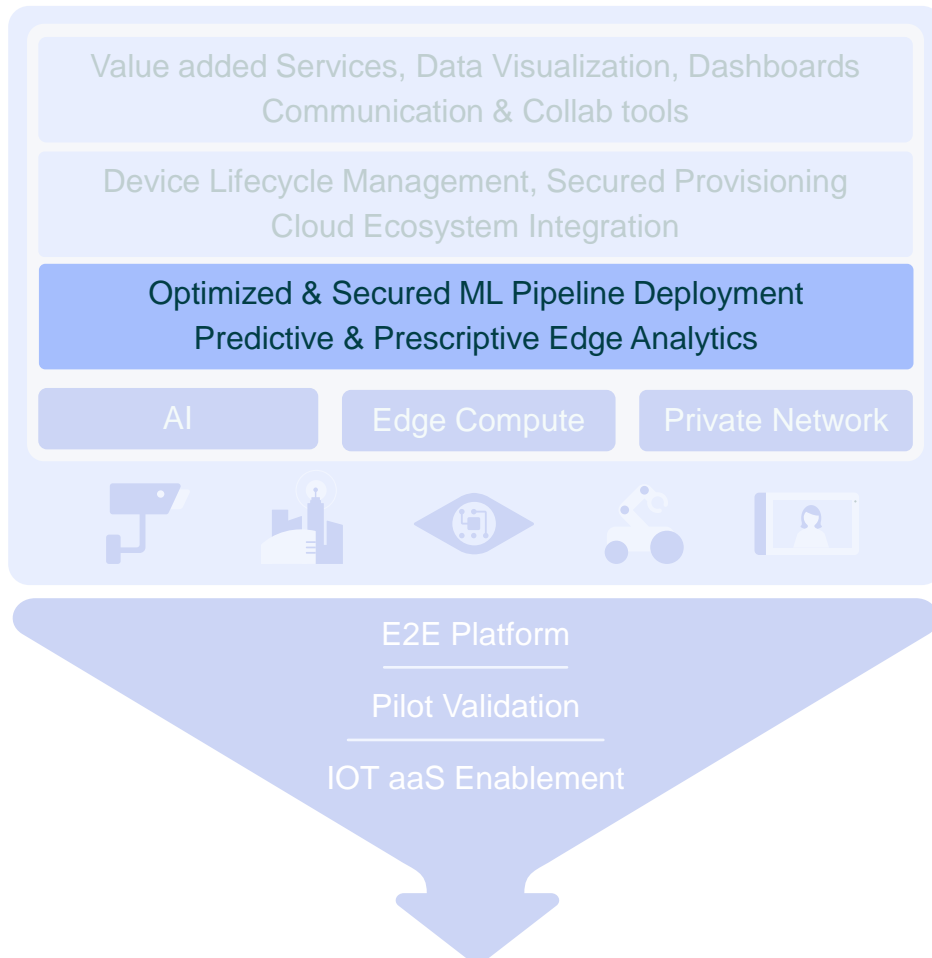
Value added Services, Data Visualization, Dashboards
Communication & Collab tools

Device Lifecycle Management, Secured Provisioning
Cloud Ecosystem Integration

Optimized & Secured ML Pipeline Deployment
Predictive & Prescriptive Edge Analytics

AI

Edge Compute

Private Network

E2E Platform

Pilot Validation

IOT aaS Enablement